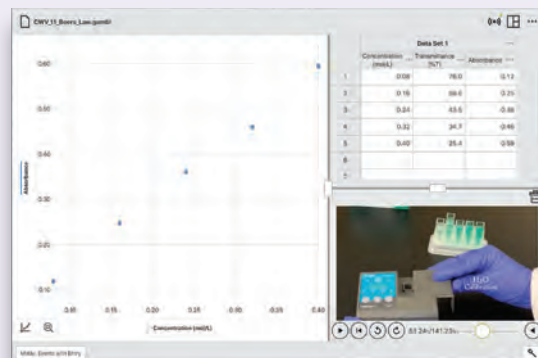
CWV_11_Beers_Law.gambl

Data Set 1

| | Concentration (mol/L) | Transmittance (%T) | Absorbance |
|---|---|---|---|
| 1 | 0.08 | 76.0 | 0.12 |
| 2 | 0.16 | 56.6 | 0.25 |
| 3 | 0.24 | 43.5 | 0.36 |
| 4 | 0.32 | 34.7 | 0.46 |
| 5 | 0.40 | 25.4 | 0.59 |
| 6 | | | |
| 7 | | | |

Absorbance

0.60
0.50
0.40
0.30
0.20
0.10

0.05 0.10 0.15 0.20 0.25 0.30 0.35 0.40

Concentration (mol/L)

$H_2O$
Calibrate

03:24/141:23

Mode: Events with Entry